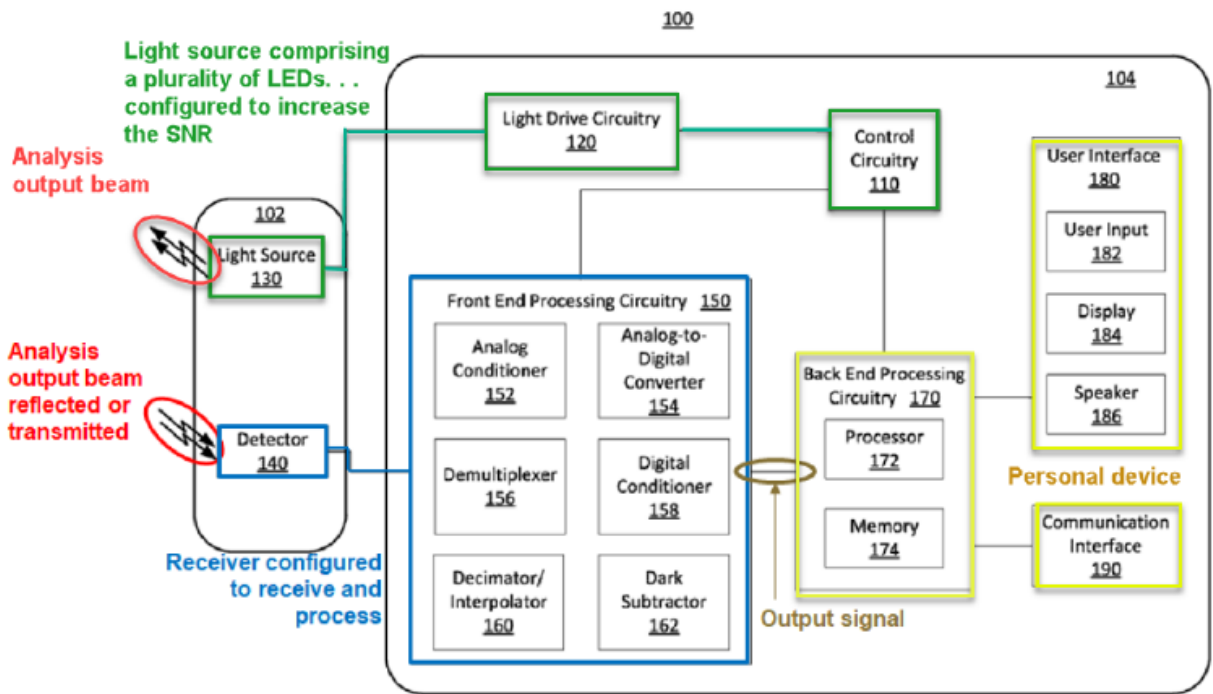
100

Light source comprising a plurality of LEDs. . . configured to increase the SNR

104

Analysis output beam

Light Drive Circuitry
120

Control Circuitry
110

User Interface
180

102

Light Source
130

User Input
182

Analysis output beam reflected or transmitted

Front End Processing Circuitry 150

Analog Conditioner
152

Analog-to-Digital Converter
154

Display
184

Back End Processing Circuitry 170

Speaker
186

Detector
140

Demultiplexer
156

Digital Conditioner
158

Processor
172

Personal device

Memory
174

Communication Interface
190

Receiver configured to receive and process

Decimator/ Interpolator
160

Dark Subtractor
162

Output signal